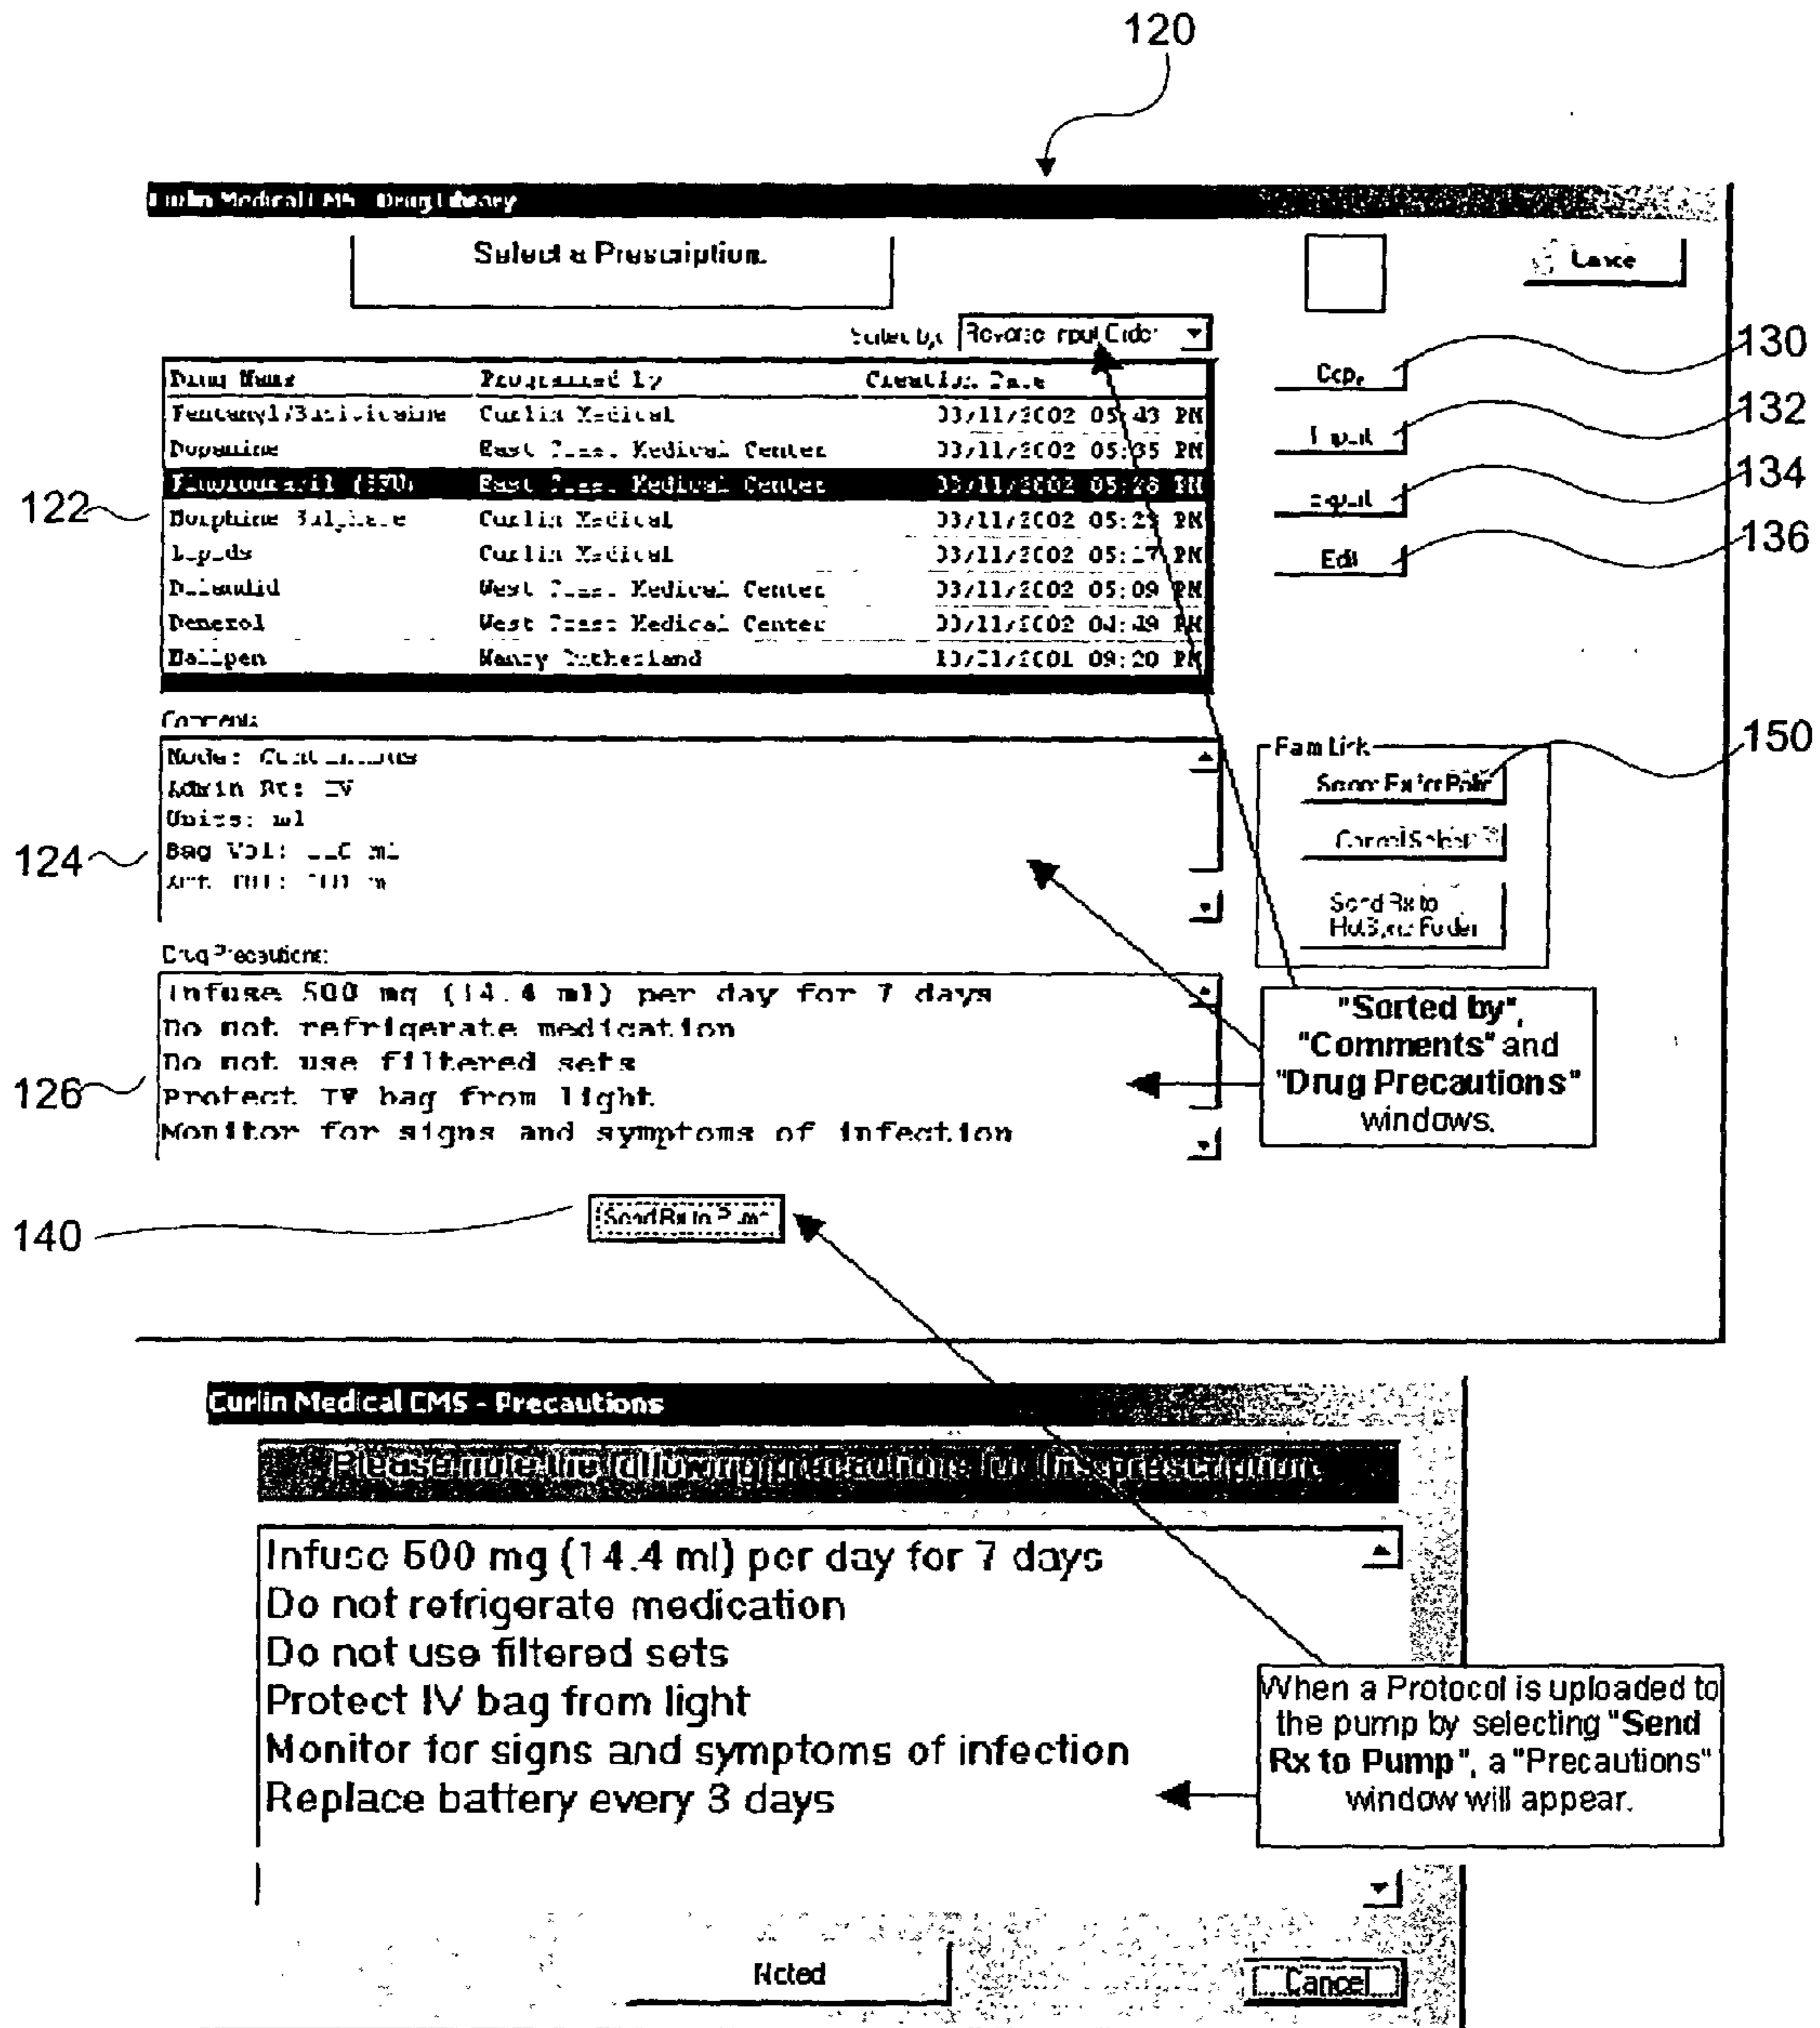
120

Curlin Medical CMS - Drug Library

Select a Prescription

Lance

Select by: Reverse Input Order

Copy

Input

Export

Edit

130
132
134
136

| Drug Name | Programmed by | Creation Date |
|---|---|---|
| Fentanyl/Bupivicaine | Curlin Medical | 03/11/2002 05:43 PM |
| Dopamine | East Coast Medical Center | 03/11/2002 05:35 PM |
| Fluorouracil (5FU) | East Coast Medical Center | 03/11/2002 05:26 PM |
| Morphine Sulphate | Curlin Medical | 03/11/2002 05:2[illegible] PM |
| Lipids | Curlin Medical | 03/11/2002 05:17 PM |
| Dilaudid | West Coast Medical Center | 03/11/2002 05:09 PM |
| Demerol | West Coast Medical Center | 03/11/2002 04:49 PM |
| Ballpen | Nancy Sutherland | 10/21/2001 09:20 PM |

122

Comments:
Mode: Continuous
Admin Rt: IV
Units: ml
Bag Vol: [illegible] ml
Amt. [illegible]

124

Pam Link
Send Rx to Pump
Cancel Select
Send Rx to HotSync Folder

150

Drug Precautions:
Infuse 500 mg (14.4 ml) per day for 7 days
Do not refrigerate medication
Do not use filtered sets
Protect IV bag from light
Monitor for signs and symptoms of infection

126

"Sorted by", "Comments" and "Drug Precautions" windows.

140

Send Rx to Pump

Curlin Medical CMS - Precautions

Please note the following precautions for this prescription

Infuse 500 mg (14.4 ml) per day for 7 days
Do not refrigerate medication
Do not use filtered sets
Protect IV bag from light
Monitor for signs and symptoms of infection
Replace battery every 3 days

When a Protocol is uploaded to the pump by selecting "Send Rx to Pump", a "Precautions" window will appear.

Noted

Cancel